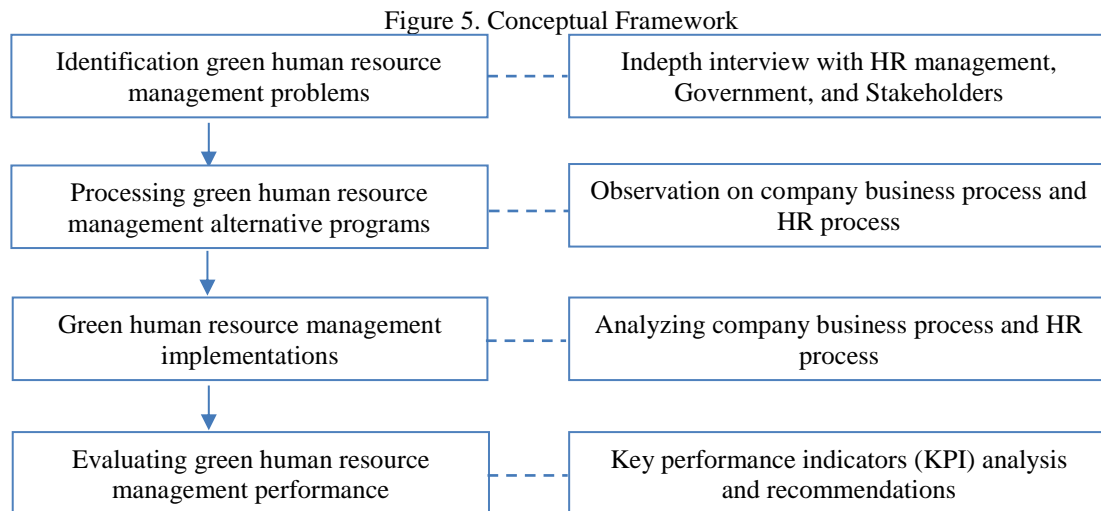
Figure 5. Conceptual Framework

Identification green human resource management problems

Indepth interview with HR management, Government, and Stakeholders

Processing green human resource management alternative programs

Observation on company business process and HR process

Green human resource management implementations

Analyzing company business process and HR process

Evaluating green human resource management performance

Key performance indicators (KPI) analysis and recommendations